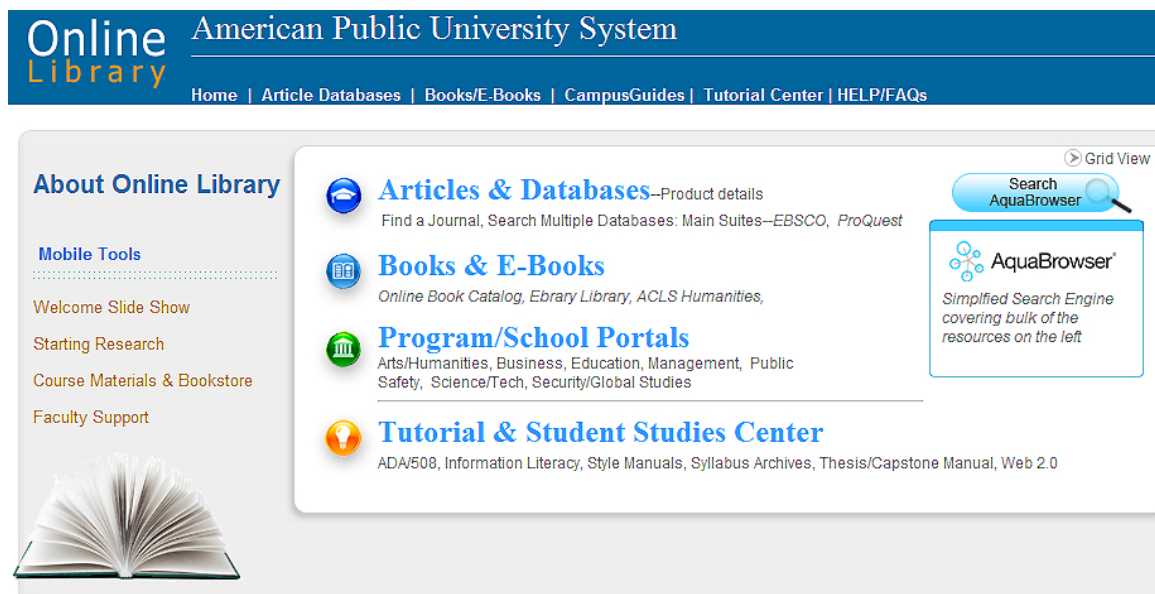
Online Library

American Public University System

Home | Article Databases | Books/E-Books | CampusGuides | Tutorial Center | HELP/FAQs

About Online Library

Mobile Tools

Welcome Slide Show

Starting Research

Course Materials & Bookstore

Faculty Support

Grid View

Articles & Databases--Product details

Find a Journal, Search Multiple Databases: Main Suites--EBSCO, ProQuest

Books & E-Books

Online Book Catalog, Ebrary Library, ACLS Humanities,

Program/School Portals

Arts/Humanities, Business, Education, Management, Public Safety, Science/Tech, Security/Global Studies

Tutorial & Student Studies Center

ADA/508, Information Literacy, Style Manuals, Syllabus Archives, Thesis/Capstone Manual, Web 2.0

Search AquaBrowser

AquaBrowser®

Simplfied Search Engine covering bulk of the resources on the left